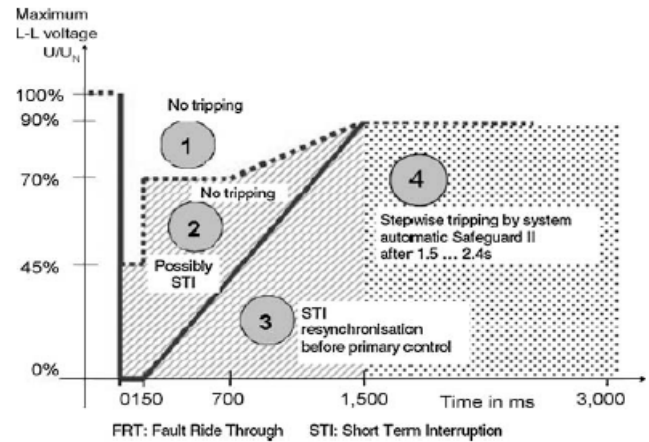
Maximum
L-L voltage
$U/U_N$

100%
90%
70%
45%
0%

No tripping

1

No tripping

2

Possibly
STI

4

Stepwise tripping by system automatic Safeguard II after 1.5 … 2.4s

3

STI
resynchronisation
before primary control

0150
700
1,500
Time in ms
3,000

FRT: Fault Ride Through
STI: Short Term Interruption